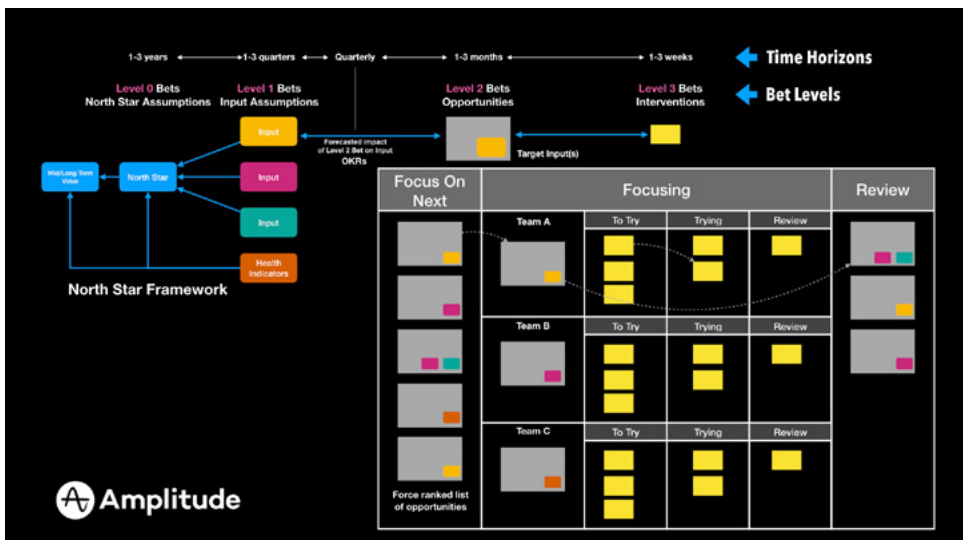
1-3 years ← → 1-3 quarters ← → Quarterly ← → 1-3 months ← → 1-3 weeks

Time Horizons

Level 0 Bets
North Star Assumptions

Level 1 Bets
Input Assumptions

Level 2 Bets
Opportunities

Level 3 Bets
Interventions

Bet Levels

Input

Forecasted impact of Level 2 Bet on Input
OKRs

Target Input(s)

Mid/Long Term Value

North Star

Input

Input

Health Indicators

North Star Framework

| Focus On Next | Focusing | | | | Review |
|---|---|---|---|---|---|
| | Team A | To Try | Trying | Review | |
| | Team B | To Try | Trying | Review | |
| | Team C | To Try | Trying | Review | |
| Force ranked list of opportunities | | | | | |

Amplitude